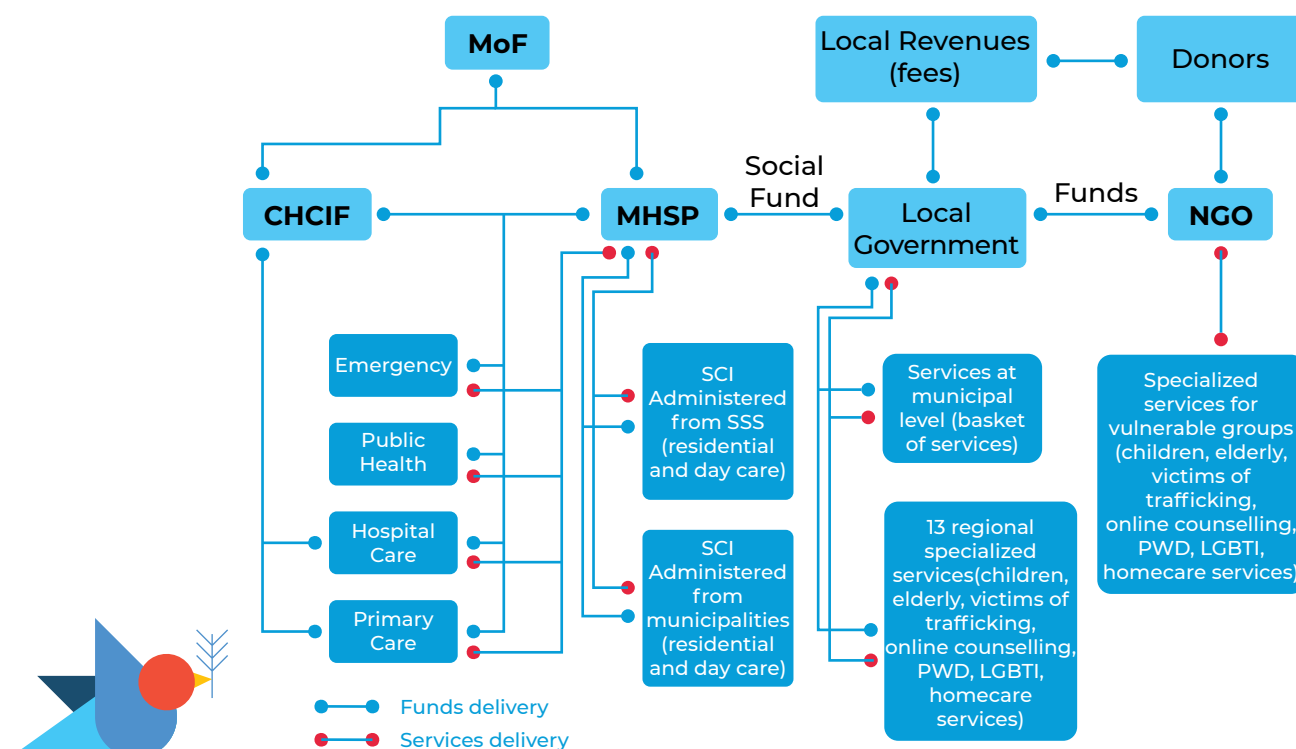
MoF

Local Revenues (fees)

Donors

CHCIF

Social Fund

MHSP

Local Government

Funds

NGO

Emergency

Public Health

Hospital Care

Primary Care

SCI Administered from SSS (residential and day care)

SCI Administered from municipalities (residential and day care)

Services at municipal level (basket of services)

13 regional specialized services(children, elderly, victims of trafficking, online counselling, PWD, LGBTI, homecare services)

Specialized services for vulnerable groups (children, elderly, victims of trafficking, online counselling, PWD, LGBTI, homecare services)

Funds delivery

Services delivery